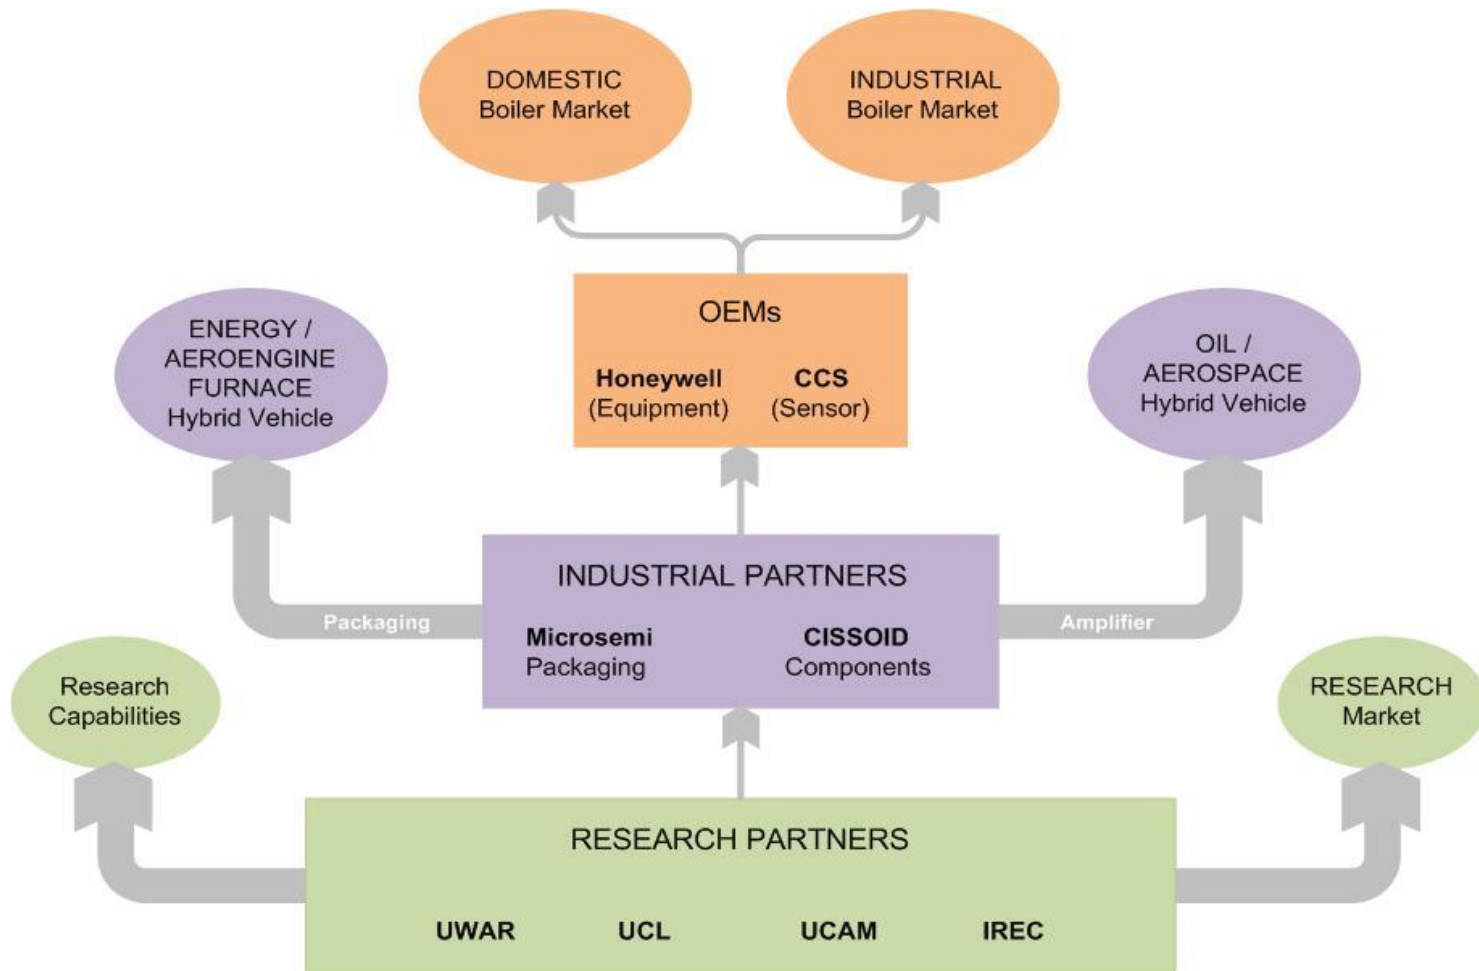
DOMESTIC
Boiler Market

INDUSTRIAL
Boiler Market

ENERGY /
AEROENGINE
FURNACE
Hybrid Vehicle

OEMs

Honeywell
(Equipment)

CCS
(Sensor)

OIL /
AEROSPACE
Hybrid Vehicle

INDUSTRIAL PARTNERS

Packaging

Microsemi
Packaging

CISSOID
Components

Amplifier

Research
Capabilities

RESEARCH
Market

RESEARCH PARTNERS

UWAR UCL UCAM IREC